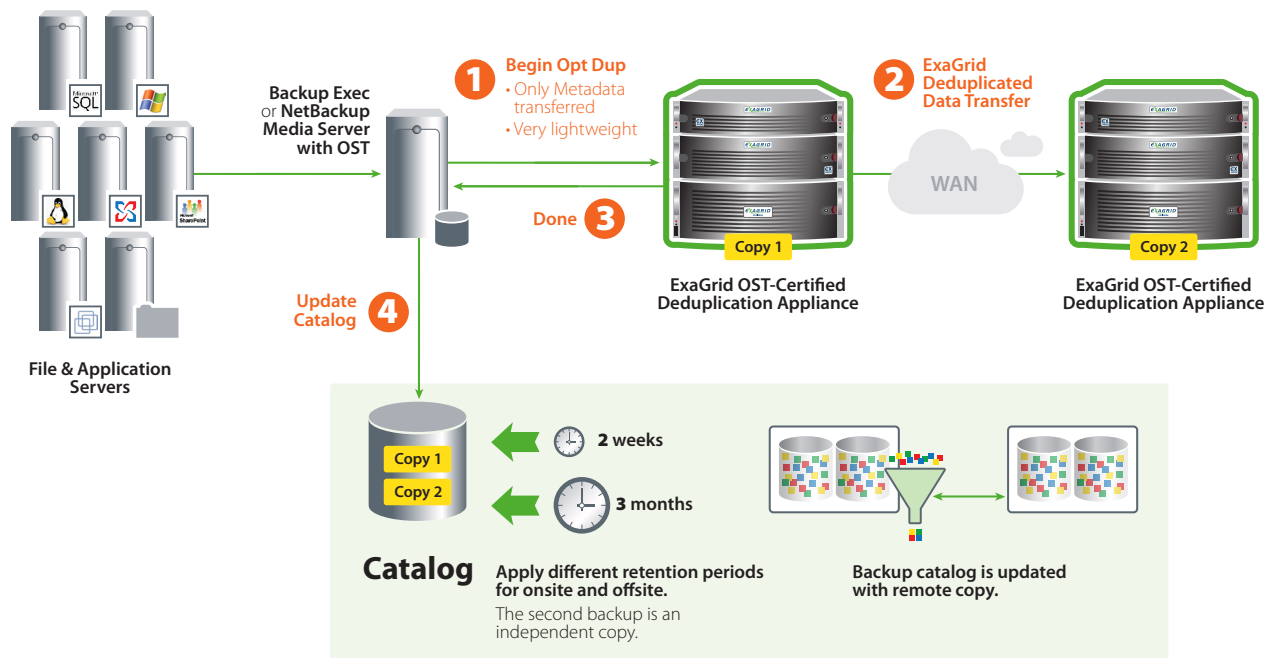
Microsoft SQL

SharePoint

File & Application Servers

Backup Exec or NetBackup Media Server with OST

1 Begin Opt Dup
• Only Metadata transferred
• Very lightweight

Done 3

Update Catalog 4

EXAGRID

Copy 1

ExaGrid OST-Certified Deduplication Appliance

2 ExaGrid Deduplicated Data Transfer

WAN

Copy 2

ExaGrid OST-Certified Deduplication Appliance

Copy 1
Copy 2

Catalog

2 weeks

3 months

Apply different retention periods for onsite and offsite.
The second backup is an independent copy.

Backup catalog is updated with remote copy.